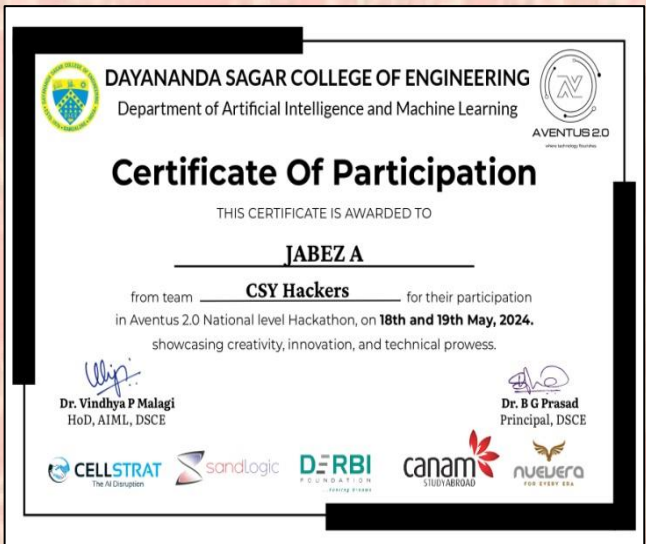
DAYANANDA SAGAR COLLEGE OF ENGINEERING
Department of Artificial Intelligence and Machine Learning

AVENTUS 2.0
where technology flourishes

Certificate Of Participation

THIS CERTIFICATE IS AWARDED TO

JABEZ A

from team CSY Hackers for their participation in Aventus 2.0 National level Hackathon, on 18th and 19th May, 2024. showcasing creativity, innovation, and technical prowess.

Dr. Vindhya P Malagi
HoD, AIML, DSCE

Dr. B G Prasad
Principal, DSCE

CELLSTRAT
The AI Disruption

sandlogic

DERBI
FOUNDATION
Building Dreams

canam
STUDYABROAD

nuevera
FOR EVERY ERA